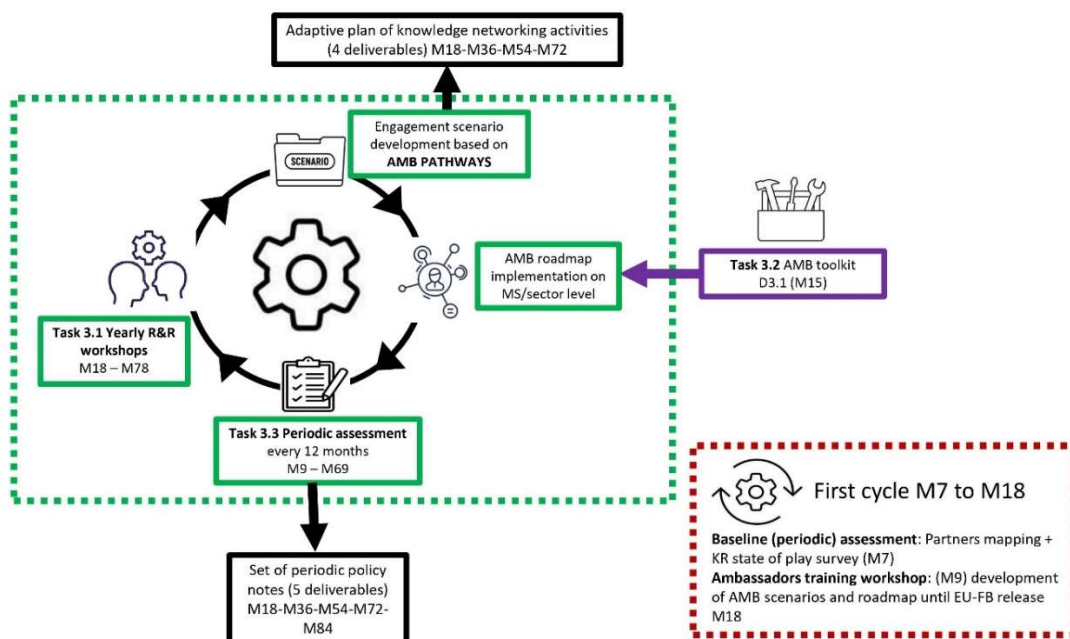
Adaptive plan of knowledge networking activities (4 deliverables) M18-M36-M54-M72

SCENARIO

Engagement scenario development based on AMB PATHWAYS

AMB roadmap implementation on MS/sector level

Task 3.2 AMB toolkit D3.1 (M15)

Task 3.1 Yearly R&R workshops M18 – M78

Task 3.3 Periodic assessment every 12 months M9 – M69

Set of periodic policy notes (5 deliverables) M18-M36-M54-M72-M84

First cycle M7 to M18

Baseline (periodic) assessment: Partners mapping + KR state of play survey (M7)
Ambassadors training workshop: (M9) development of AMB scenarios and roadmap until EU-FB release M18